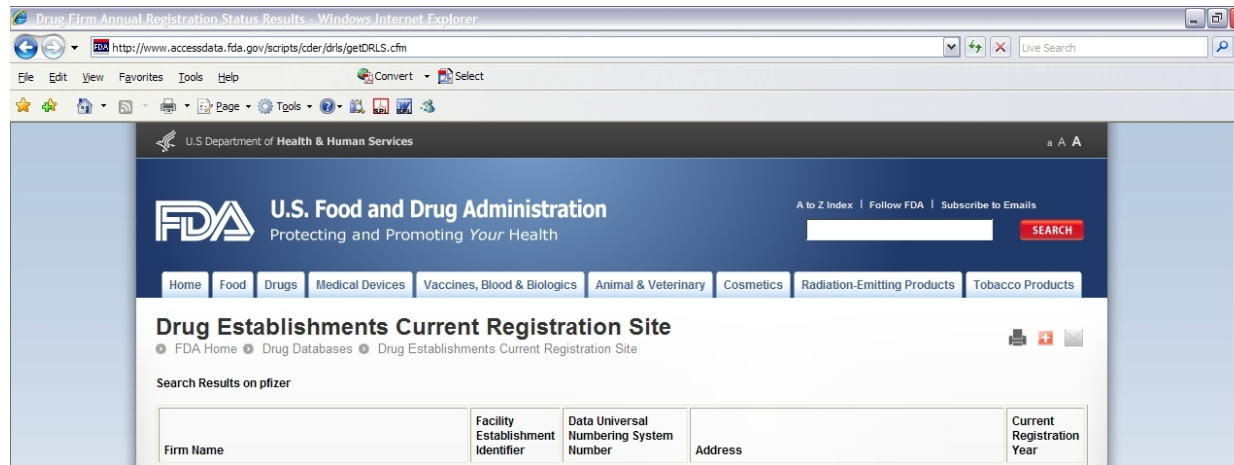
Drug Firm Annual Registration Status Results - Windows Internet Explorer

http://www.accessdata.fda.gov/scripts/cder/drls/getDRLS.cfm

Live Search

File Edit View Favorites Tools Help

Convert Select

Page Tools

U.S Department of Health & Human Services

a A A

U.S. Food and Drug Administration
Protecting and Promoting Your Health

A to Z Index | Follow FDA | Subscribe to Emails

SEARCH

Home Food Drugs Medical Devices Vaccines, Blood & Biologics Animal & Veterinary Cosmetics Radiation-Emitting Products Tobacco Products

Drug Establishments Current Registration Site

FDA Home Drug Databases Drug Establishments Current Registration Site

Search Results on pfizer

| Firm Name | Facility Establishment Identifier | Data Universal Numbering System Number | Address | Current Registration Year |
|---|---|---|---|---|